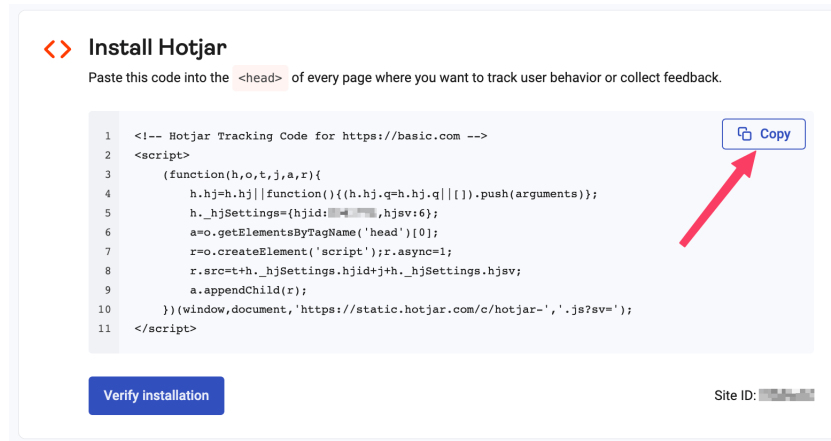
<> Install Hotjar

Paste this code into the <head> of every page where you want to track user behavior or collect feedback.

1 <!-- Hotjar Tracking Code for https://basic.com -->
2 <script>
3 (function(h,o,t,j,a,r){
4 h.hj=h.hj||function(){(h.hj.q=h.hj.q||[]).push(arguments)};
5 h._hjSettings={hjid:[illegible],hjsv:6};
6 a=o.getElementsByTagName('head')[0];
7 r=o.createElement('script');r.async=1;
8 r.src=t+h._hjSettings.hjid+j+h._hjSettings.hjsv;
9 a.appendChild(r);
10 })(window,document,'https://static.hotjar.com/c/hotjar-','.js?sv=');
11 </script>

Copy

Verify installation

Site ID: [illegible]